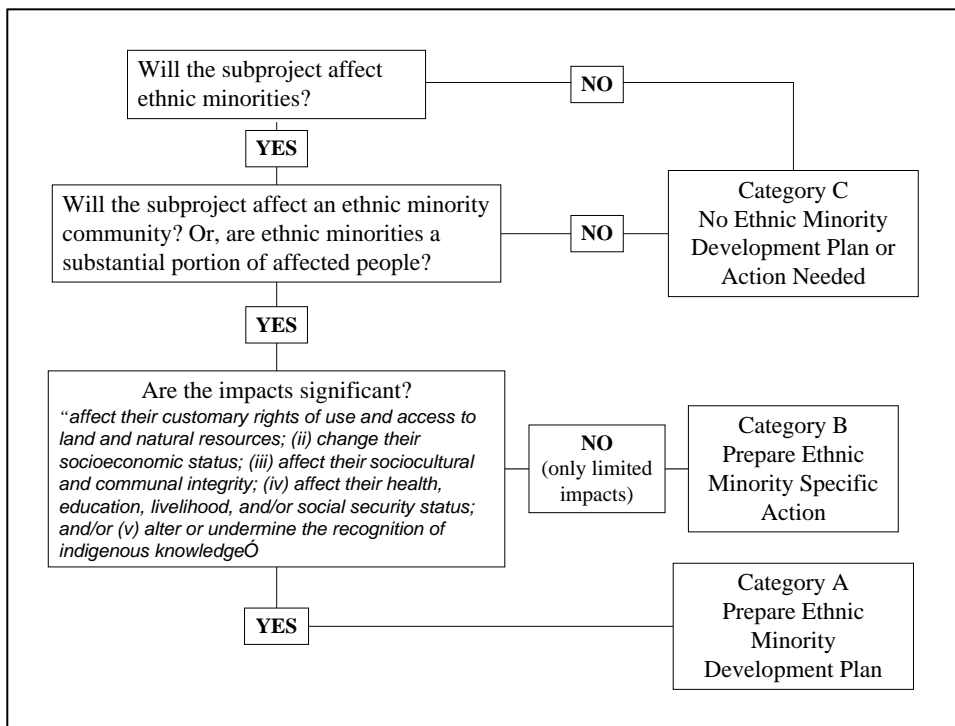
Will the subproject affect ethnic minorities?

NO

YES

Will the subproject affect an ethnic minority community? Or, are ethnic minorities a substantial portion of affected people?

NO

Category C
No Ethnic Minority Development Plan or Action Needed

YES

Are the impacts significant?
"affect their customary rights of use and access to land and natural resources; (ii) change their socioeconomic status; (iii) affect their sociocultural and communal integrity; (iv) affect their health, education, livelihood, and/or social security status; and/or (v) alter or undermine the recognition of indigenous knowledgeÓ

NO
(only limited impacts)

Category B
Prepare Ethnic Minority Specific Action

YES

Category A
Prepare Ethnic Minority Development Plan